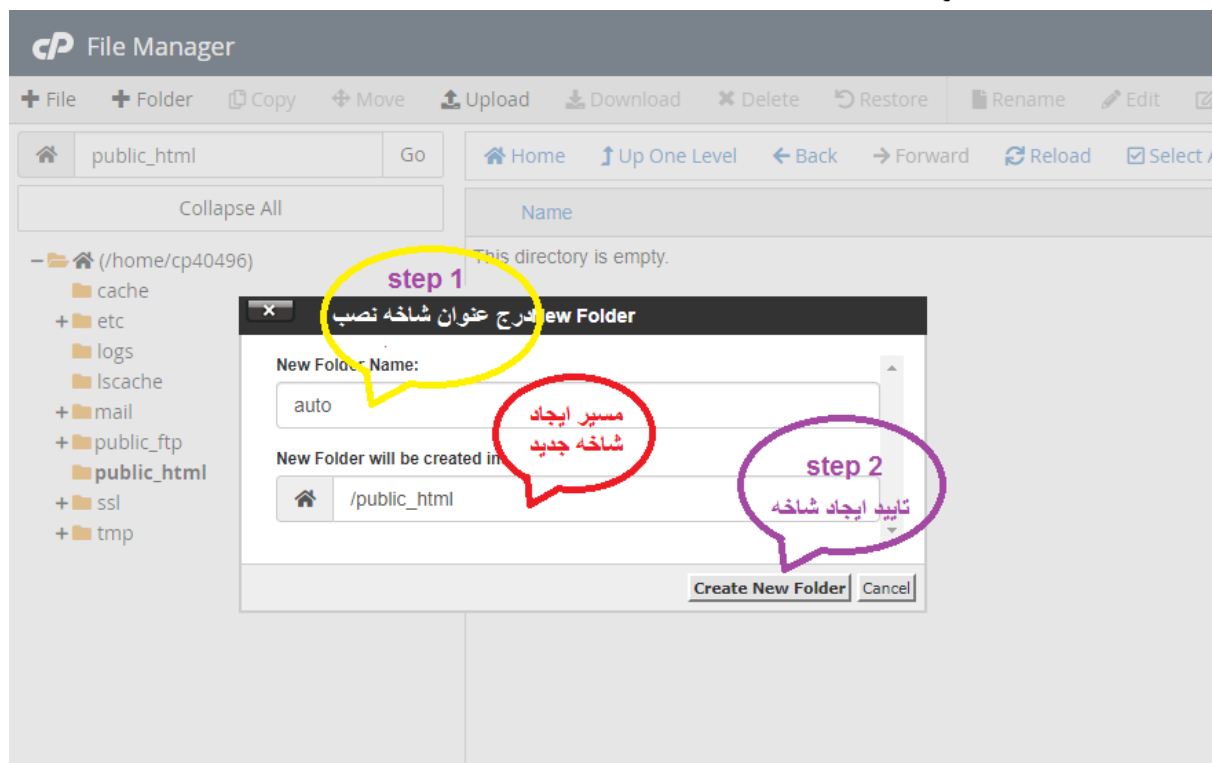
cP File Manager

+ File + Folder Copy Move Upload Download Delete Restore Rename Edit

public_html Go

Collapse All

Home Up One Level Back Forward Reload Select

Name

This directory is empty.

(/home/cp40496)
cache
etc
logs
lscache
mail
public_ftp
public_html
ssl
tmp

step 1
درج عنوان شاخه نصب
New Folder

New Folder Name:
auto

مسیر ایجاد شاخه جدید

New Folder will be created in:
/public_html

step 2
تایید ایجاد شاخه

Create New Folder Cancel